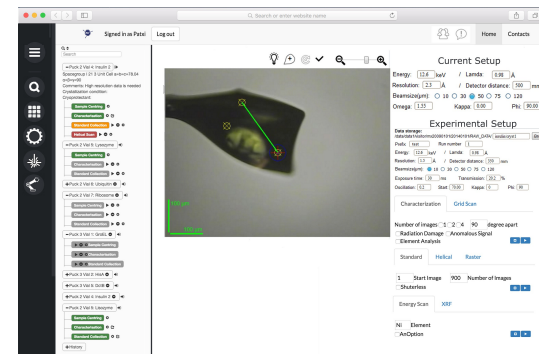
Search or enter website name

Signed in as Patel  Log out

Home  Contacts

Search

Puck 2 Vial 4: Insulin 2
Spacegroup I 21 3 Unit Cell a=b=c=78.04 α=β=γ=90
Comments: High resolution data is needed
Crystallization condition:
Cryoprotectant:

Sample Centering
Characterization
Standard Collection
Helical Scan

Puck 2 Vial 6: Lysozyme
Sample Centering
Characterization
Standard Collection

Puck 2 Vial 8: Ubiquitin

Puck 2 Vial 7: Ribosome
Sample Centering
Characterization
Standard Collection

Puck 3 Vial 1: GroEs
Sample Centering
Characterization
Standard Collection

Puck 3 Vial 5: HIAA
Puck 3 Vial 6: GcW
Puck 2 Vial 4: Insulin 2
Puck 2 Vial 6: Lysozyme
Sample Centering
Characterization
Standard Collection

History

100 μm
100 μm

Current Setup

Energy: 12.6 keV / Lamda: 0.98 A
Resolution: 2.5 A / Detector distance: 300 mm
Beamsize(μm): 10 30 50 75 120
Omega: 1.35 Kappa: 0.00 Phi: 90.00

Experimental Setup

Data storage: /data/staff/sidoff/...
Prefix: lyso Run number: 1
Energy: 12.6 keV / Lamda: 0.98 A
Resolution: 1.5 A / Detector distance: 300 mm
Beamsize(μm): 10 30 50 75 120
Exposure time: 0.2 ms Transmission: 20.2 %
Oscillation: 0.2 Start: 70.00 Kappa: 0 Phi: 90

Characterization  Grid Scan

Number of images: 1 2 4 90 degree apart
Radiation Damage  Anomalous Signal
Element Analysis

Standard  Helical  Raster

1 Start Image 900 Number of Images
Shutterless

Energy Scan  XRF

Ni  Element
AnOption